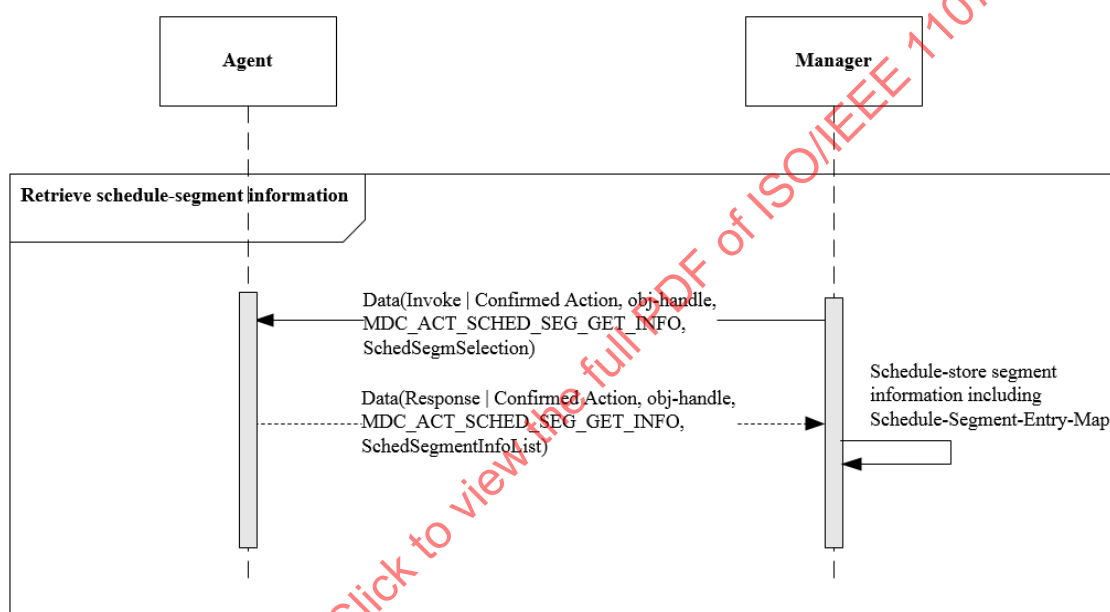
Agent

Manager

Retrieve schedule-segment information

Data(Invoke | Confirmed Action, obj-handle, MDC_ACT_SCHED_SEG_GET_INFO, SchedSegmSelection)

Data(Response | Confirmed Action, obj-handle, MDC_ACT_SCHED_SEG_GET_INFO, SchedSegmentInfoList)

Schedule-store segment information including Schedule-Segment-Entry-Map

Click to view the full PDF of ISO/IEEE 110